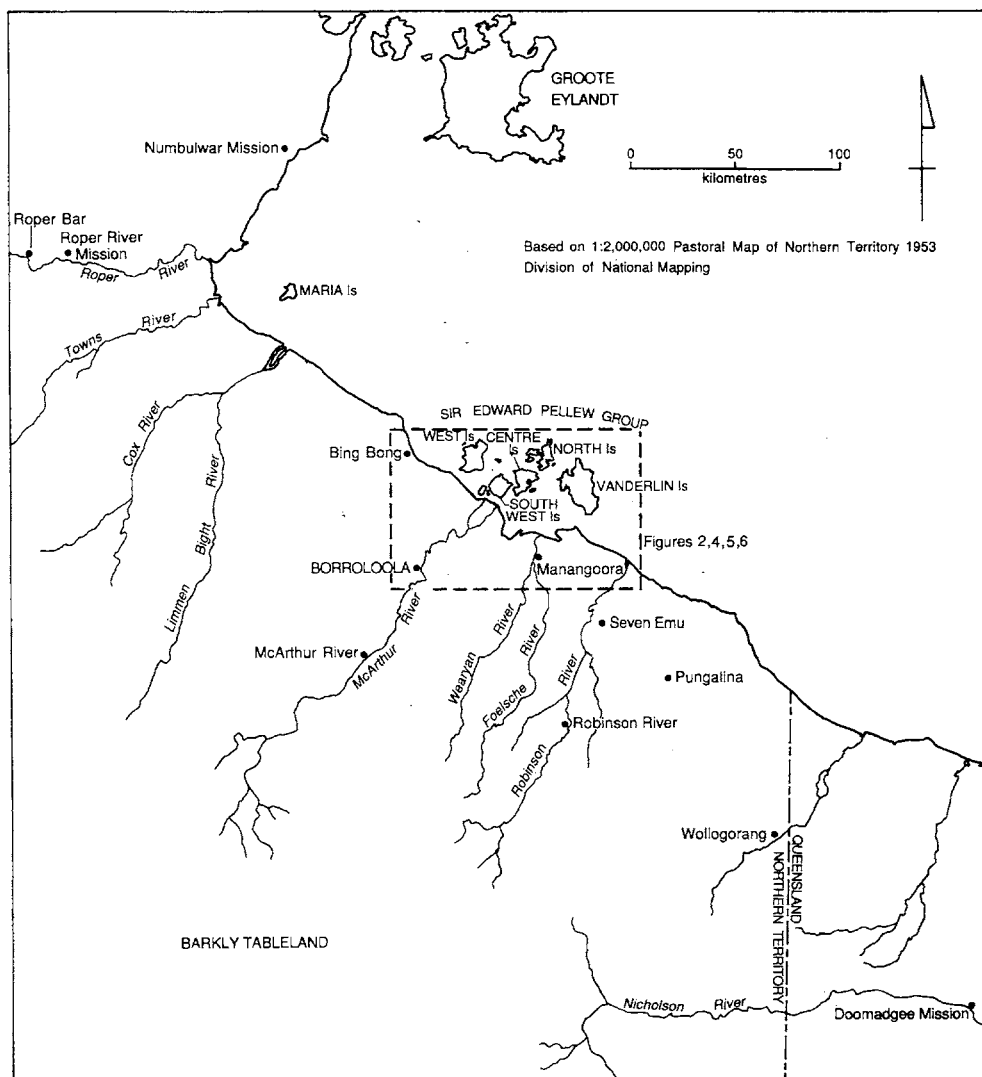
GROOTE EYLANDT

0 50 100
kilometres

Numbulwar Mission

Roper Bar
Roper River Mission
Roper River

Based on 1:2,000,000 Pastoral Map of Northern Territory 1953
Division of National Mapping

MARIA Is

Towns River

Cox River

Limmen Bight River

SIR EDWARD PELLEW GROUP
WEST Is
CENTRE Is
NORTH Is
VANDERLIN Is
SOUTH WEST Is

Bing Bong

Figures 2,4,5,6

BORROLOOLA

Manangoora

McArthur River
McArthur River

Wearyan River

Foelsche River

Robinson River

Seven Emu

Pungalina

Robinson River

Wollogorang

QUEENSLAND
NORTHERN TERRITORY

BARKLY TABLELAND

Nicholson River

Doomadgee Mission